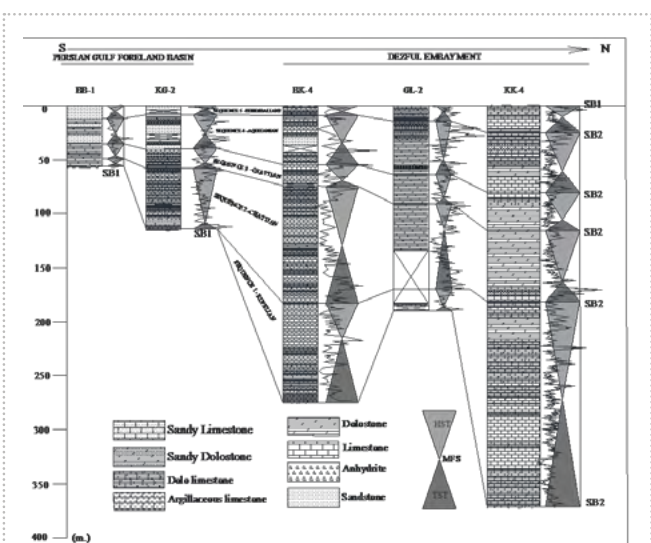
S

N

PERSIAN GULF FORELAND BASIN

DEZFUL EMBAYMENT

BB-1

KG-2

BK-4

GL-2

KK-4

SB1

SB2

SB2

SB2

SB2

SB2

SB1

SB1

SEQUENCE 5- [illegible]

SEQUENCE 4- AQUITANIAN

SEQUENCE 3 - CHATTIAN

SEQUENCE 2 - CHATTIAN

SEQUENCE 1 - RUPELIAN

0

50

100

150

200

250

300

350

400

(m.)

Sandy Limestone

Sandy Dolostone

Dolo limestone

Argillaceous limestone

Dolostone

Limestone

Anhydrite

Sandstone

HST

MFS

TST